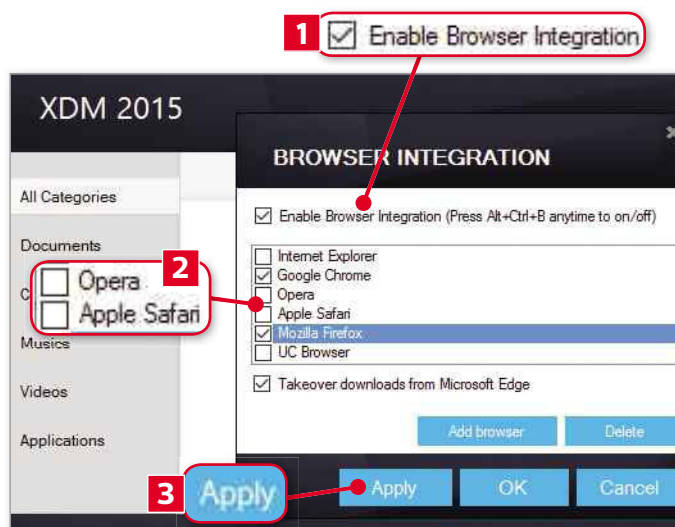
1 Enable Browser Integration

XDM 2015

BROWSER INTEGRATION

All Categories

Documents

C

Musics

Videos

Applications

2 Opera
Apple Safari

Enable Browser Integration (Press Alt+Ctrl+B anytime to on/off)

Internet Explorer
Google Chrome
Opera
Apple Safari
Mozilla Firefox
UC Browser

Takeover downloads from Microsoft Edge

Add browser

Delete

3 Apply

Apply

OK

Cancel